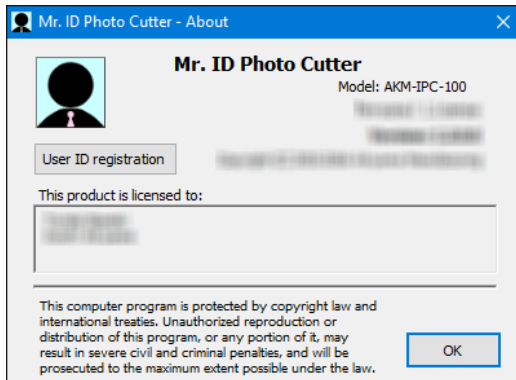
Mr. ID Photo Cutter - About

Mr. ID Photo Cutter

Model: AKM-IPC-100

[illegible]

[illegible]

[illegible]

User ID registration

This product is licensed to:

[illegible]

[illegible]

This computer program is protected by copyright law and international treaties. Unauthorized reproduction or distribution of this program, or any portion of it, may result in severe civil and criminal penalties, and will be prosecuted to the maximum extent possible under the law.

OK